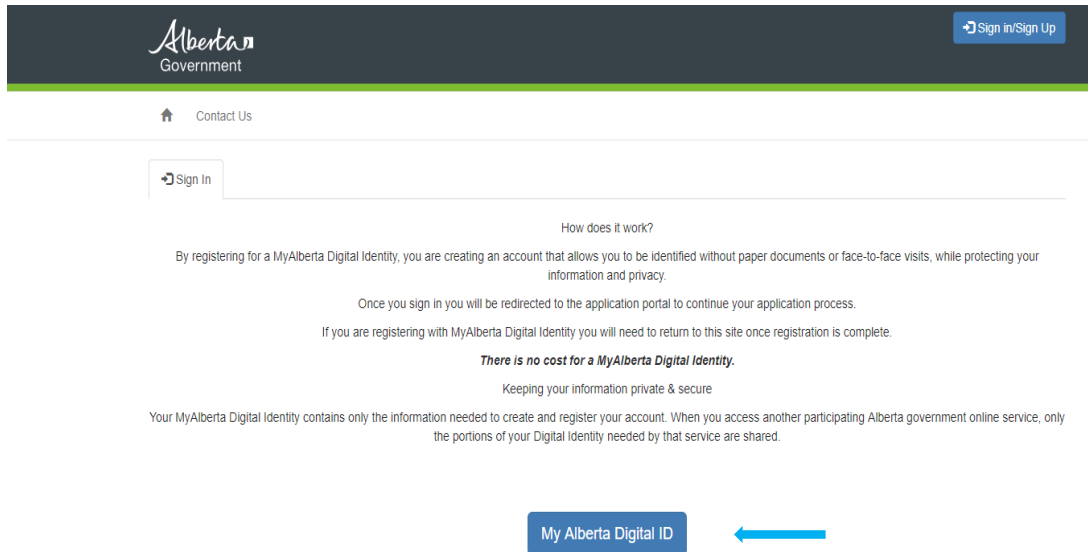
Alberta
Government

Sign in/Sign Up

Contact Us

Sign In

How does it work?

By registering for a MyAlberta Digital Identity, you are creating an account that allows you to be identified without paper documents or face-to-face visits, while protecting your information and privacy.

Once you sign in you will be redirected to the application portal to continue your application process.

If you are registering with MyAlberta Digital Identity you will need to return to this site once registration is complete.

*There is no cost for a MyAlberta Digital Identity.*

Keeping your information private & secure

Your MyAlberta Digital Identity contains only the information needed to create and register your account. When you access another participating Alberta government online service, only the portions of your Digital Identity needed by that service are shared.

My Alberta Digital ID